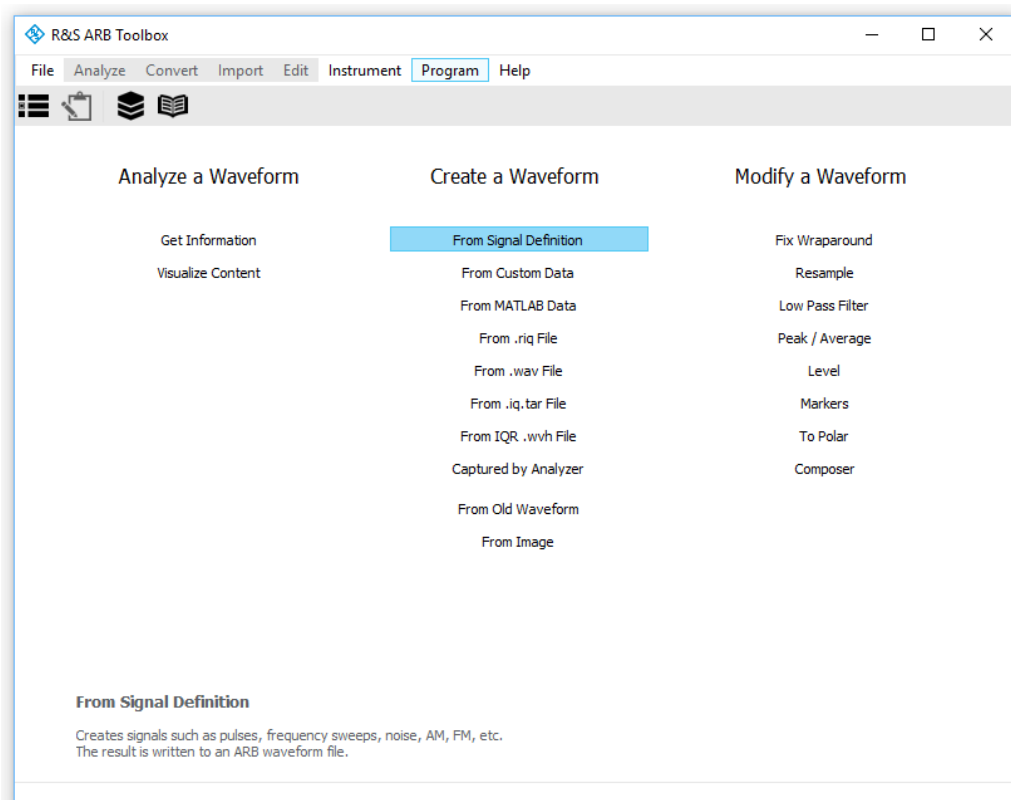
R&S ARB Toolbox

File Analyze Convert Import Edit Instrument Program Help

Analyze a Waveform

Get Information
Visualize Content

Create a Waveform

From Signal Definition
From Custom Data
From MATLAB Data
From .riq File
From .wav File
From .iq.tar File
From IQR .wvh File
Captured by Analyzer
From Old Waveform
From Image

Modify a Waveform

Fix Wraparound
Resample
Low Pass Filter
Peak / Average
Level
Markers
To Polar
Composer

From Signal Definition

Creates signals such as pulses, frequency sweeps, noise, AM, FM, etc.
The result is written to an ARB waveform file.